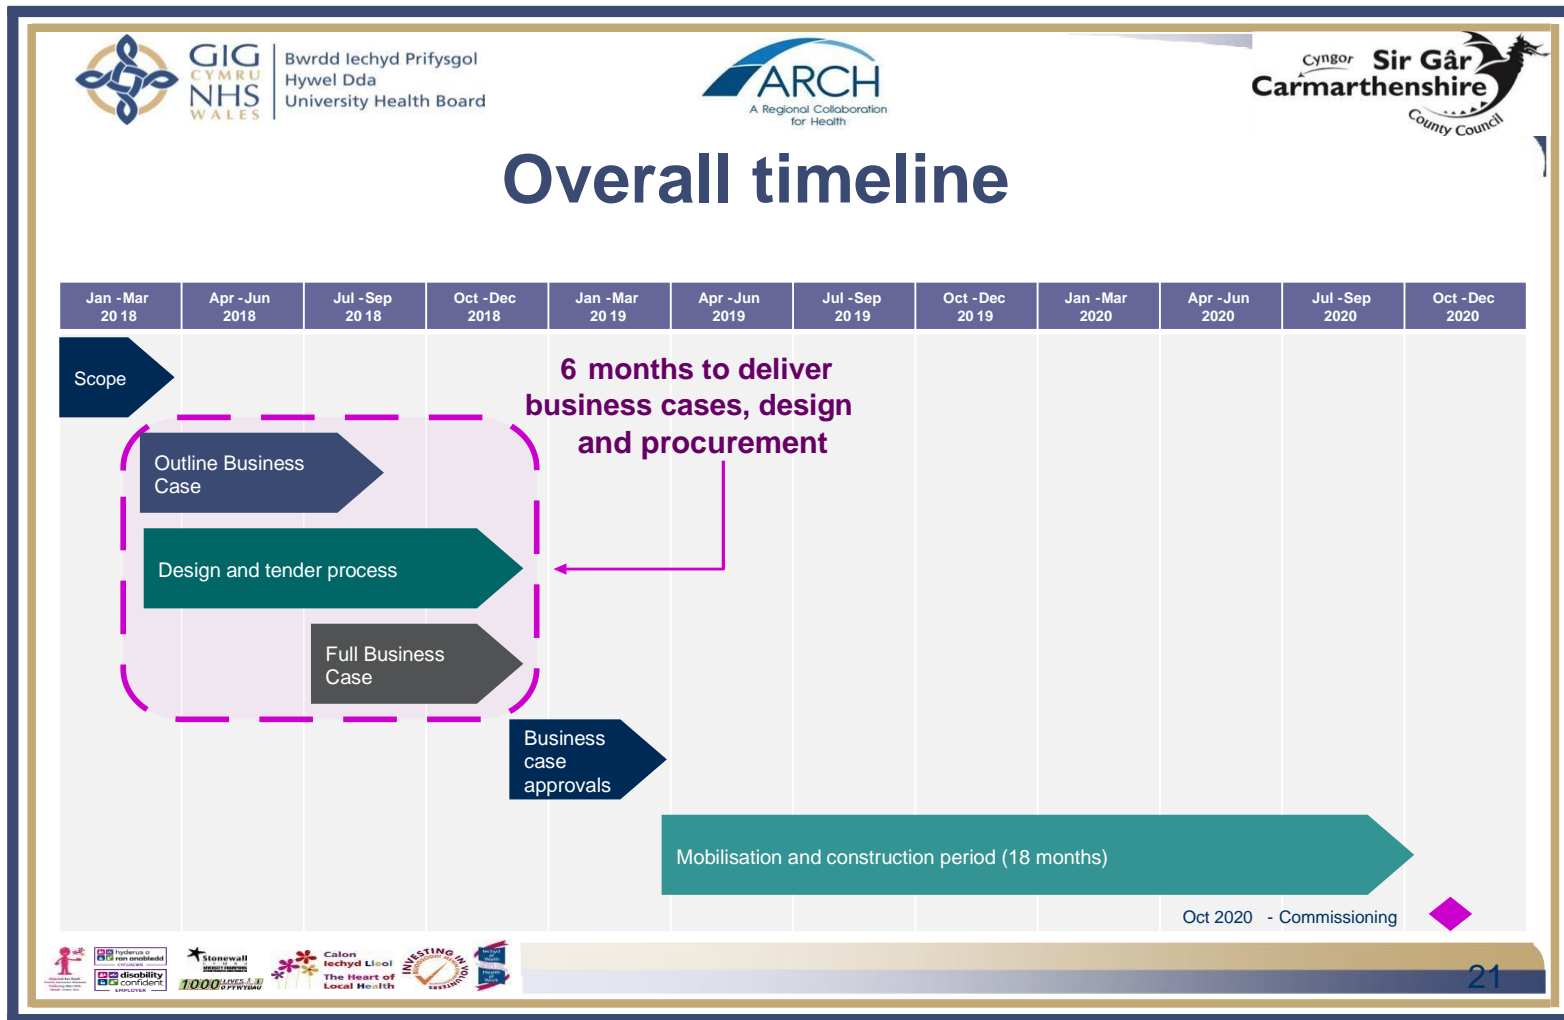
GIG CYMRU NHS WALES

Bwrdd Iechyd Prifysgol Hywel Dda University Health Board

ARCH A Regional Collaboration for Health

Cyngor Sir Gâr Carmarthenshire County Council

Overall timeline

| Jan -Mar 2018 | Apr -Jun 2018 | Jul -Sep 2018 | Oct -Dec 2018 | Jan -Mar 2019 | Apr -Jun 2019 | Jul -Sep 2019 | Oct -Dec 2019 | Jan -Mar 2020 | Apr -Jun 2020 | Jul -Sep 2020 | Oct -Dec 2020 |
|---|---|---|---|---|---|---|---|---|---|---|---|

Scope

6 months to deliver business cases, design and procurement

Outline Business Case

Design and tender process

Full Business Case

Business case approvals

Mobilisation and construction period (18 months)

Oct 2020 - Commissioning

hyderus o ran anabledd disability confident EMPLOYER

Stonewall

1000 LIVES

Calon Iechyd Lleol The Heart of Local Health

INVESTING IN VOLUNTEERS

21